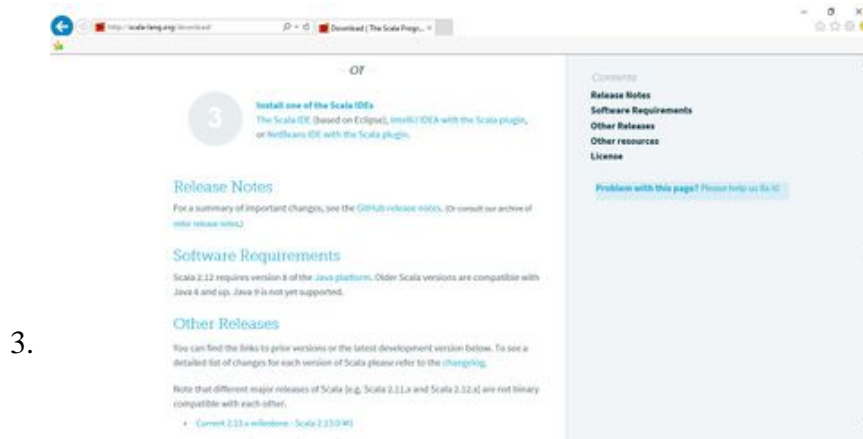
http://scala-lang.org/download/ Download | The Scala Progr... ×

or

3

Install one of the Scala IDEs
The Scala IDE (based on Eclipse), IntelliJ IDEA with the Scala plugin, or NetBeans IDE with the Scala plugin.

Release Notes

For a summary of important changes, see the GitHub release notes. (Or consult our archive of older release notes.)

Software Requirements

Scala 2.12 requires version 8 of the Java platform. Older Scala versions are compatible with Java 6 and up. Java 9 is not yet supported.

Other Releases

You can find the links to prior versions or the latest development version below. To see a detailed list of changes for each version of Scala please refer to the changelog.

Note that different major releases of Scala (e.g. Scala 2.11.x and Scala 2.12.x) are not binary compatible with each other.

• Current 2.13.x milestone - Scala 2.13.0-M1

Contents
Release Notes
Software Requirements
Other Releases
Other resources
License

Problem with this page? Please help us fix it!

3.